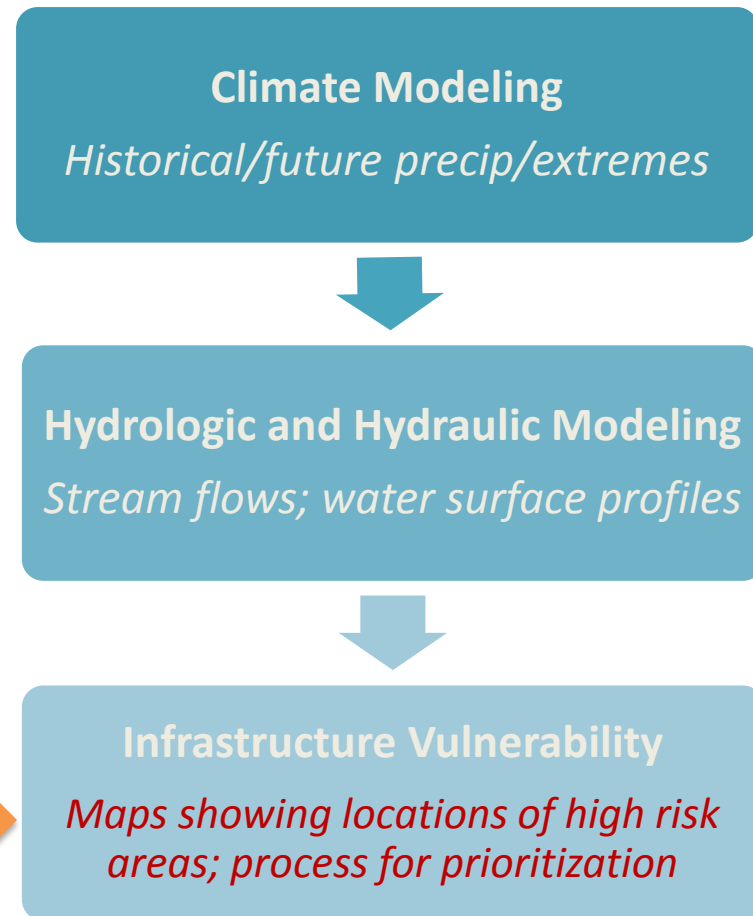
Climate Modeling
Historical/future precip/extremes

Hydrologic and Hydraulic Modeling
Stream flows; water surface profiles

Infrastructure Vulnerability
Maps showing locations of high risk areas; process for prioritization